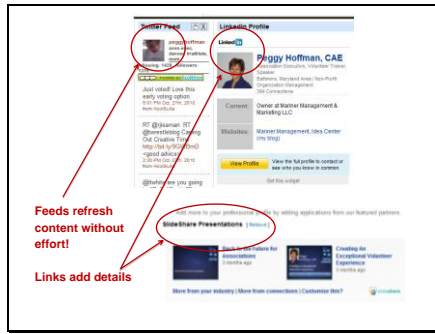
Twitter Feed

LinkedIn Profile

peggyhoffman
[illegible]
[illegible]

Following 1434 Followers

Just voted! Love this early voting option.
9:01 PM Oct 27th, 2010 from HootSuite

RT @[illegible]: RT @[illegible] Caring Out Creative Time http://bit.ly/9GR0mD <good advice>
2:30 PM Oct 27th, 2010 from HootSuite

@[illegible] are you going

Linked in

Peggy Hoffman, CAE
Association Executive, Volunteer Trainer, Speaker
Baltimore, Maryland Area | Non-Profit Organization Management
184 Connections

Current
Owner at Mariner Management & Marketing LLC

Websites
Mariner Management, Idea Center (my blog)

View Profile
View the full profile to contact or see who you know in common

Get this widget

Add more to your professional profile by adding applications from our featured partners

SlideShare Presentations | Remove

Back to the Future for Associations
2 months ago

Creating An Exceptional Volunteer Experience
2 months ago

More from your industry | More from connections | Customize this?

slideshare

Feeds refresh content without effort!

Links add details